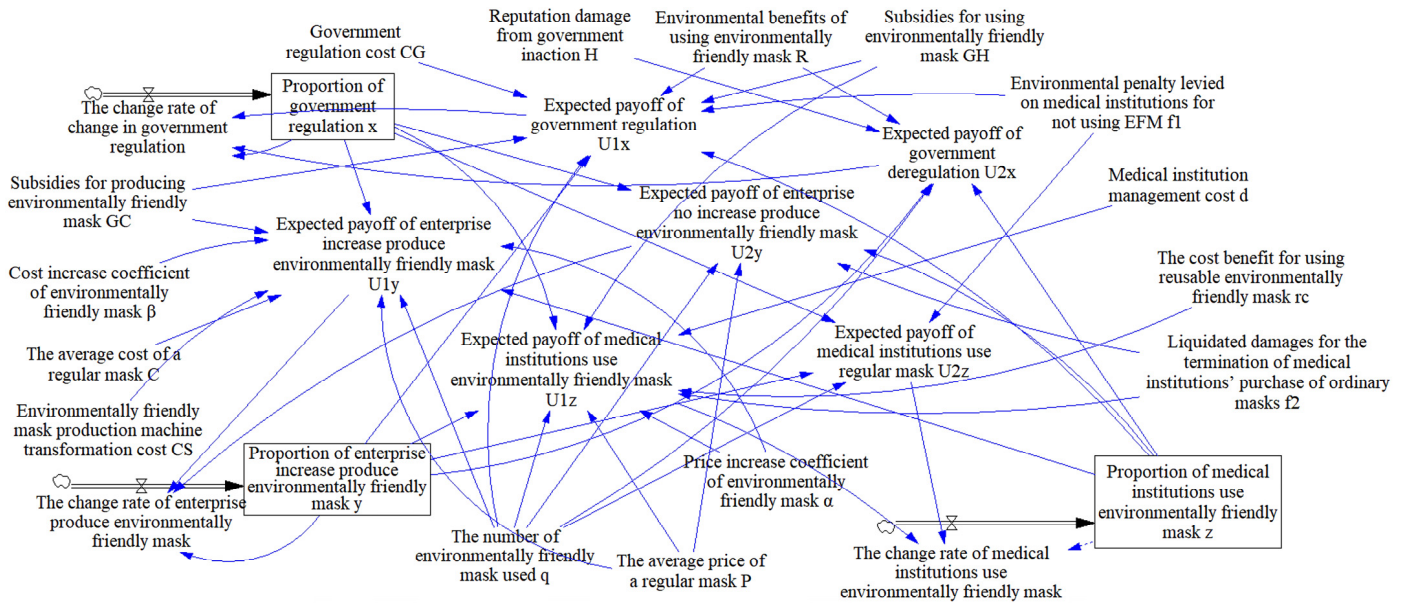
Government regulation cost CG

Reputation damage from government inaction H

Environmental benefits of using environmentally friendly mask R

Subsidies for using environmentally friendly mask GH

Proportion of government regulation x

The change rate of change in government regulation

Expected payoff of government regulation U1x

Environmental penalty levied on medical institutions for not using EFM f1

Expected payoff of government deregulation U2x

Subsidies for producing environmentally friendly mask GC

Expected payoff of enterprise no increase produce environmentally friendly mask U2y

Medical institution management cost d

Expected payoff of enterprise increase produce environmentally friendly mask U1y

Cost increase coefficient of environmentally friendly mask β

The cost benefit for using reusable environmentally friendly mask rc

The average cost of a regular mask C

Expected payoff of medical institutions use environmentally friendly mask U1z

Expected payoff of medical institutions use regular mask U2z

Liquidated damages for the termination of medical institutions' purchase of ordinary masks f2

Environmentally friendly mask production machine transformation cost CS

Proportion of enterprise increase produce environmentally friendly mask y

The change rate of enterprise produce environmentally friendly mask

Price increase coefficient of environmentally friendly mask α

Proportion of medical institutions use environmentally friendly mask z

The number of environmentally friendly mask used q

The average price of a regular mask P

The change rate of medical institutions use environmentally friendly mask